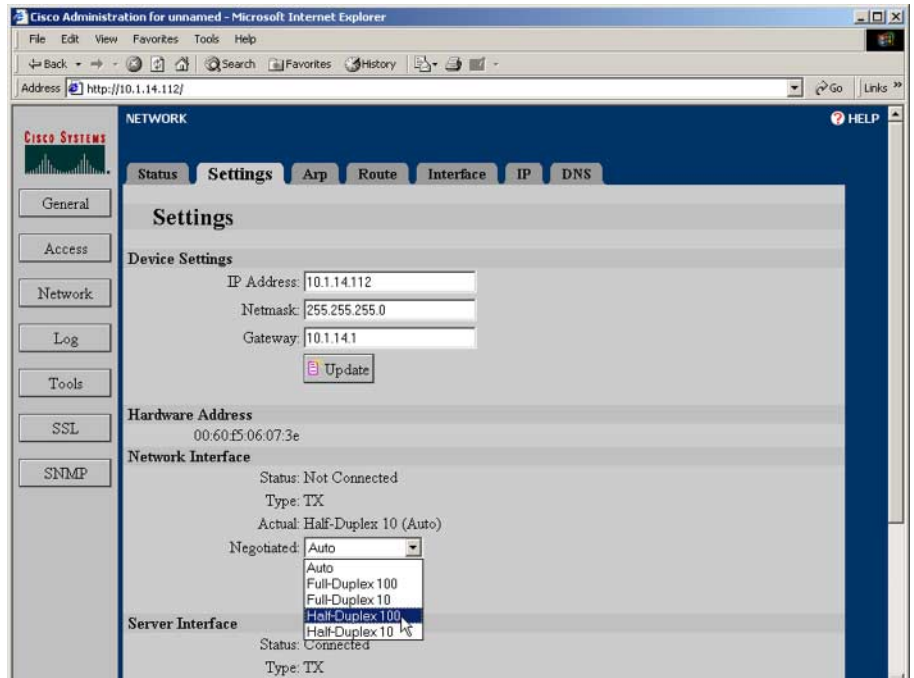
Cisco Administration for unnamed - Microsoft Internet Explorer

File Edit View Favorites Tools Help

Back Search Favorites History

Address http://10.1.14.112/

Go Links »

CISCO SYSTEMS

NETWORK

HELP

Status Settings Arp Route Interface IP DNS

General
Access
Network
Log
Tools
SSL
SNMP

Settings

Device Settings

IP Address: 10.1.14.112
Netmask: 255.255.255.0
Gateway: 10.1.14.1

Update

Hardware Address

00:60:f5:06:07:3e

Network Interface

Status: Not Connected
Type: TX
Actual: Half-Duplex 10 (Auto)
Negotiated: Auto

Auto
Full-Duplex 100
Full-Duplex 10
Half-Duplex 100
Half-Duplex 10

Server Interface

Status: Connected
Type: TX